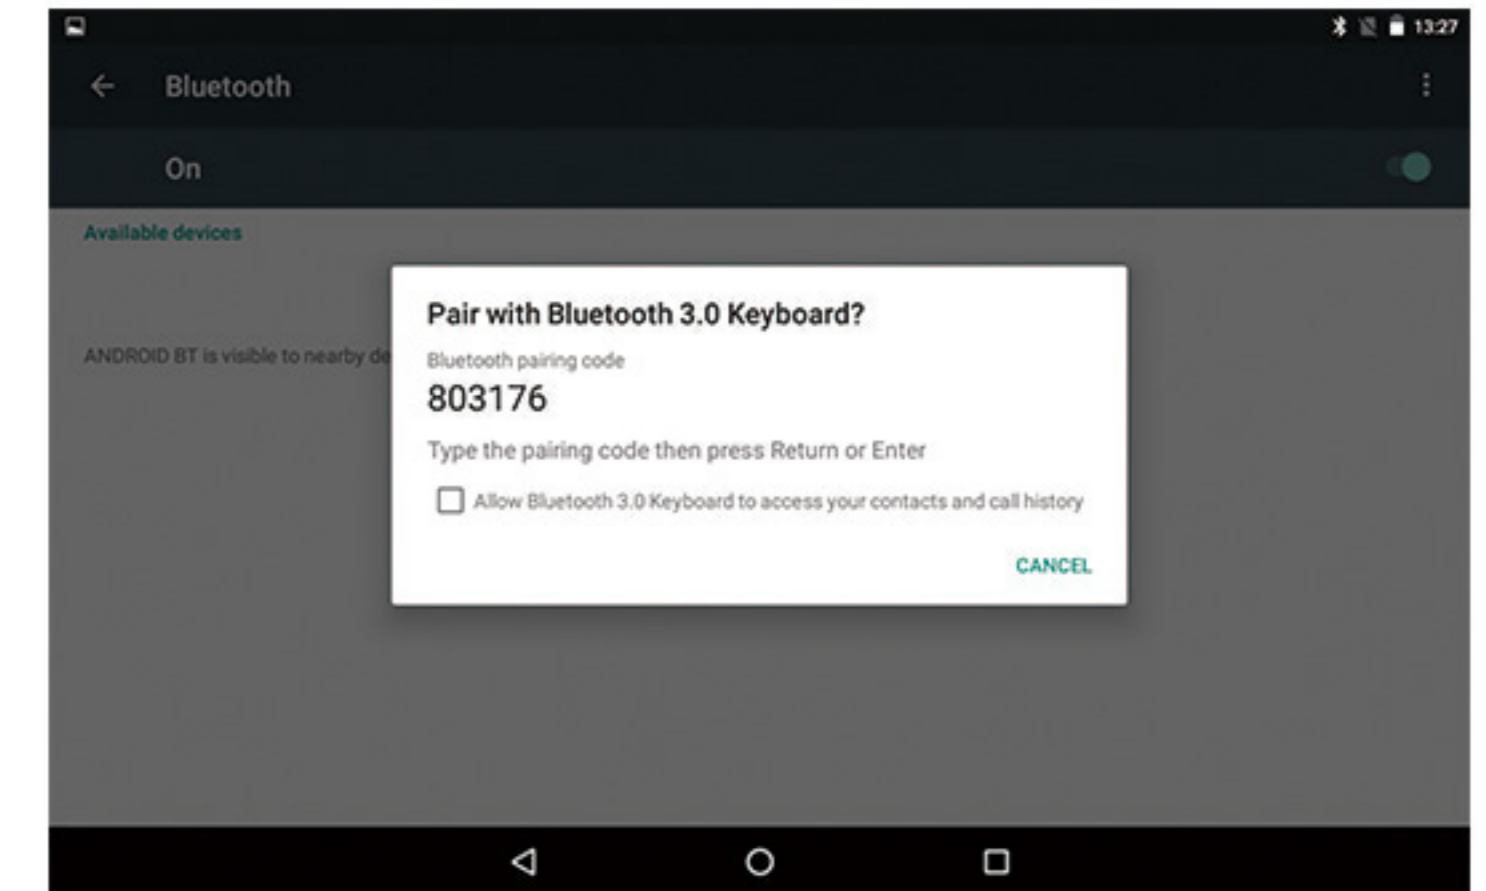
13:27

Bluetooth

On

Available devices

ANDROID BT is visible to nearby de

Pair with Bluetooth 3.0 Keyboard?

Bluetooth pairing code

803176

Type the pairing code then press Return or Enter

Allow Bluetooth 3.0 Keyboard to access your contacts and call history

CANCEL